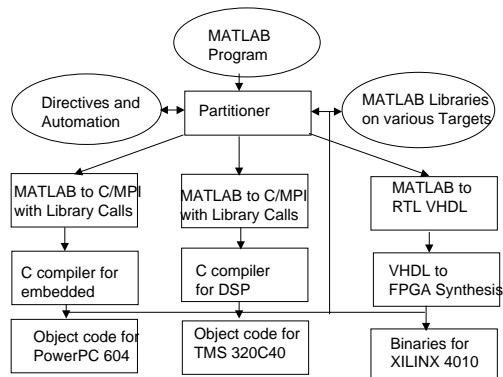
MATLAB Program

Directives and Automation

Partitioner

MATLAB Libraries on various Targets

MATLAB to C/MPI with Library Calls

MATLAB to C/MPI with Library Calls

MATLAB to RTL VHDL

C compiler for embedded

C compiler for DSP

VHDL to FPGA Synthesis

Object code for PowerPC 604

Object code for TMS 320C40

Binaries for XILINX 4010